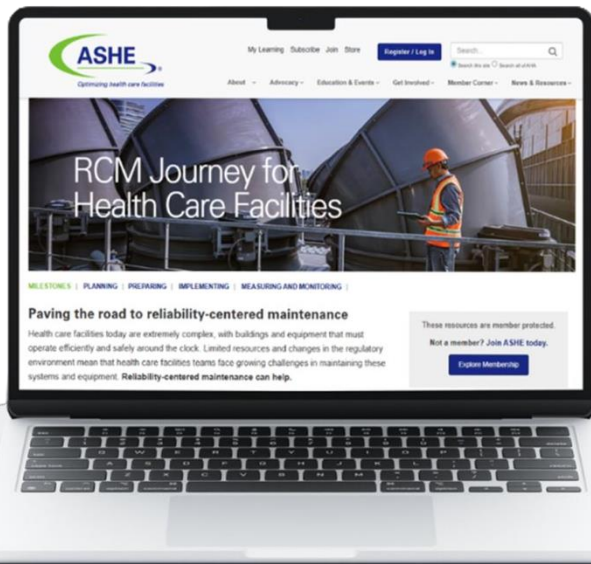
ASHE
Optimizing health care facilities

My Learning Subscribe Join Store Register / Log In Search...
Search this site Search all of AHA

About Advocacy Education & Events Get Involved Member Corner News & Resources

RCM Journey for Health Care Facilities

MILESTONES | PLANNING | PREPARING | IMPLEMENTING | MEASURING AND MONITORING |

Paving the road to reliability-centered maintenance

Health care facilities today are extremely complex, with buildings and equipment that must operate efficiently and safely around the clock. Limited resources and changes in the regulatory environment mean that health care facilities teams face growing challenges in maintaining these systems and equipment. Reliability-centered maintenance can help.

These resources are member protected.

Not a member? Join ASHE today.

Explore Membership